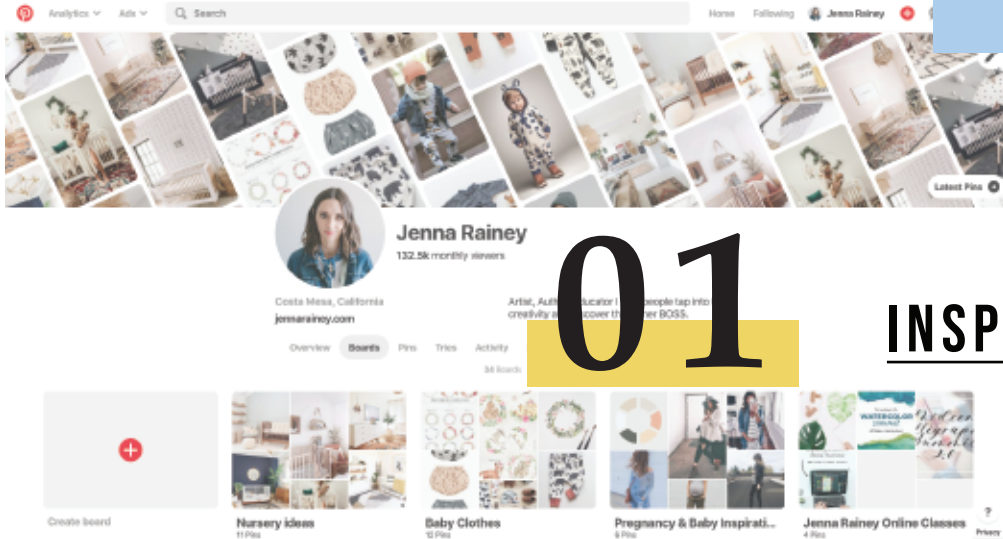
Analytics Ads Search Home Following Jenna Rainey

Latest Pins

Jenna Rainey
132.5k monthly viewers

Costa Mesa, California
jennarainey.com

Artist, Auth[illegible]ducator i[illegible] people tap into creativity a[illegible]scover th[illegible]ner BOSS.

Overview Boards Pins Tries Activity

34 boards

01

INSP

Create board

Nursery ideas
11 Pins

Baby Clothes
12 Pins

Pregnancy & Baby Inspirati...
9 Pins

Jenna Rainey Online Classes
4 Pins

?
Privacy